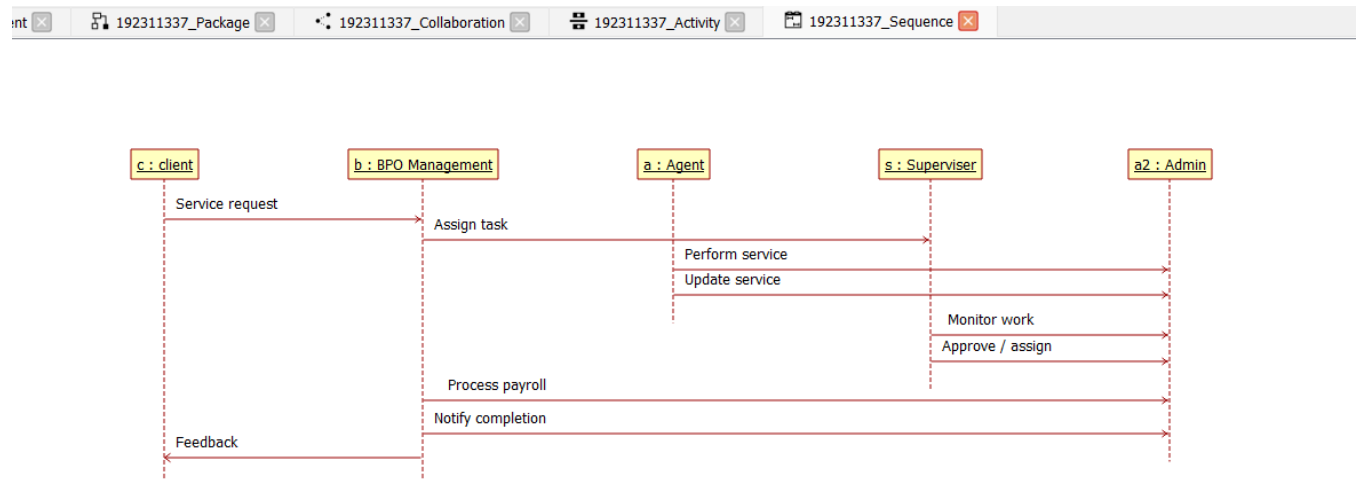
ent 192311337_Package 192311337_Collaboration 192311337_Activity 192311337_Sequence

c : client
b : BPO Management
a : Agent
s : Superviser
a2 : Admin

Service request
Assign task
Perform service
Update service
Monitor work
Approve / assign
Process payroll
Notify completion
Feedback